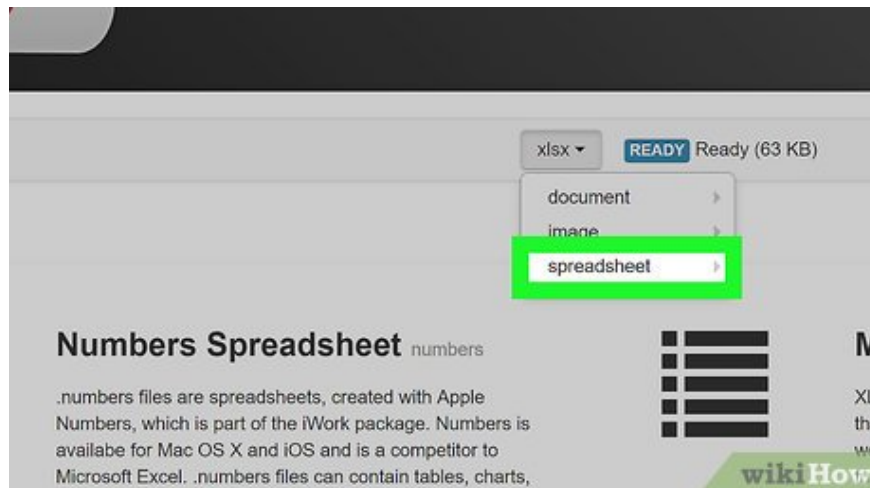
xlsx ▾

READY Ready (63 KB)

document

image

spreadsheet

Numbers Spreadsheet numbers

.numbers files are spreadsheets, created with Apple Numbers, which is part of the iWork package. Numbers is availabe for Mac OS X and iOS and is a competitor to Microsoft Excel. .numbers files can contain tables, charts,

M

XI
th
w

wikiHow